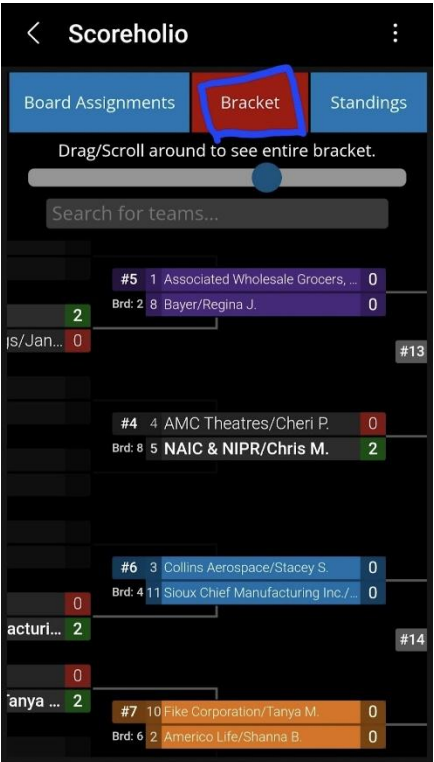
< Scoreholio ⋮

Board Assignments
Bracket
Standings

Drag/Scroll around to see entire bracket.

Search for teams...

#5 1 Associated Wholesale Grocers, ... 0
Brd: 2 8 Bayer/Regina J. 0

2
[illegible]s/Jan... 0

#13

#4 4 AMC Theatres/Cheri P. 0
Brd: 8 5 NAIC & NIPR/Chris M. 2

#6 3 Collins Aerospace/Stacey S. 0
Brd: 4 11 Sioux Chief Manufacturing Inc./... 0

0
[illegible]acturi... 2

#14

0
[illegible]anya ... 2

#7 10 Fike Corporation/Tanya M. 0
Brd: 6 2 Americo Life/Shanna B. 0